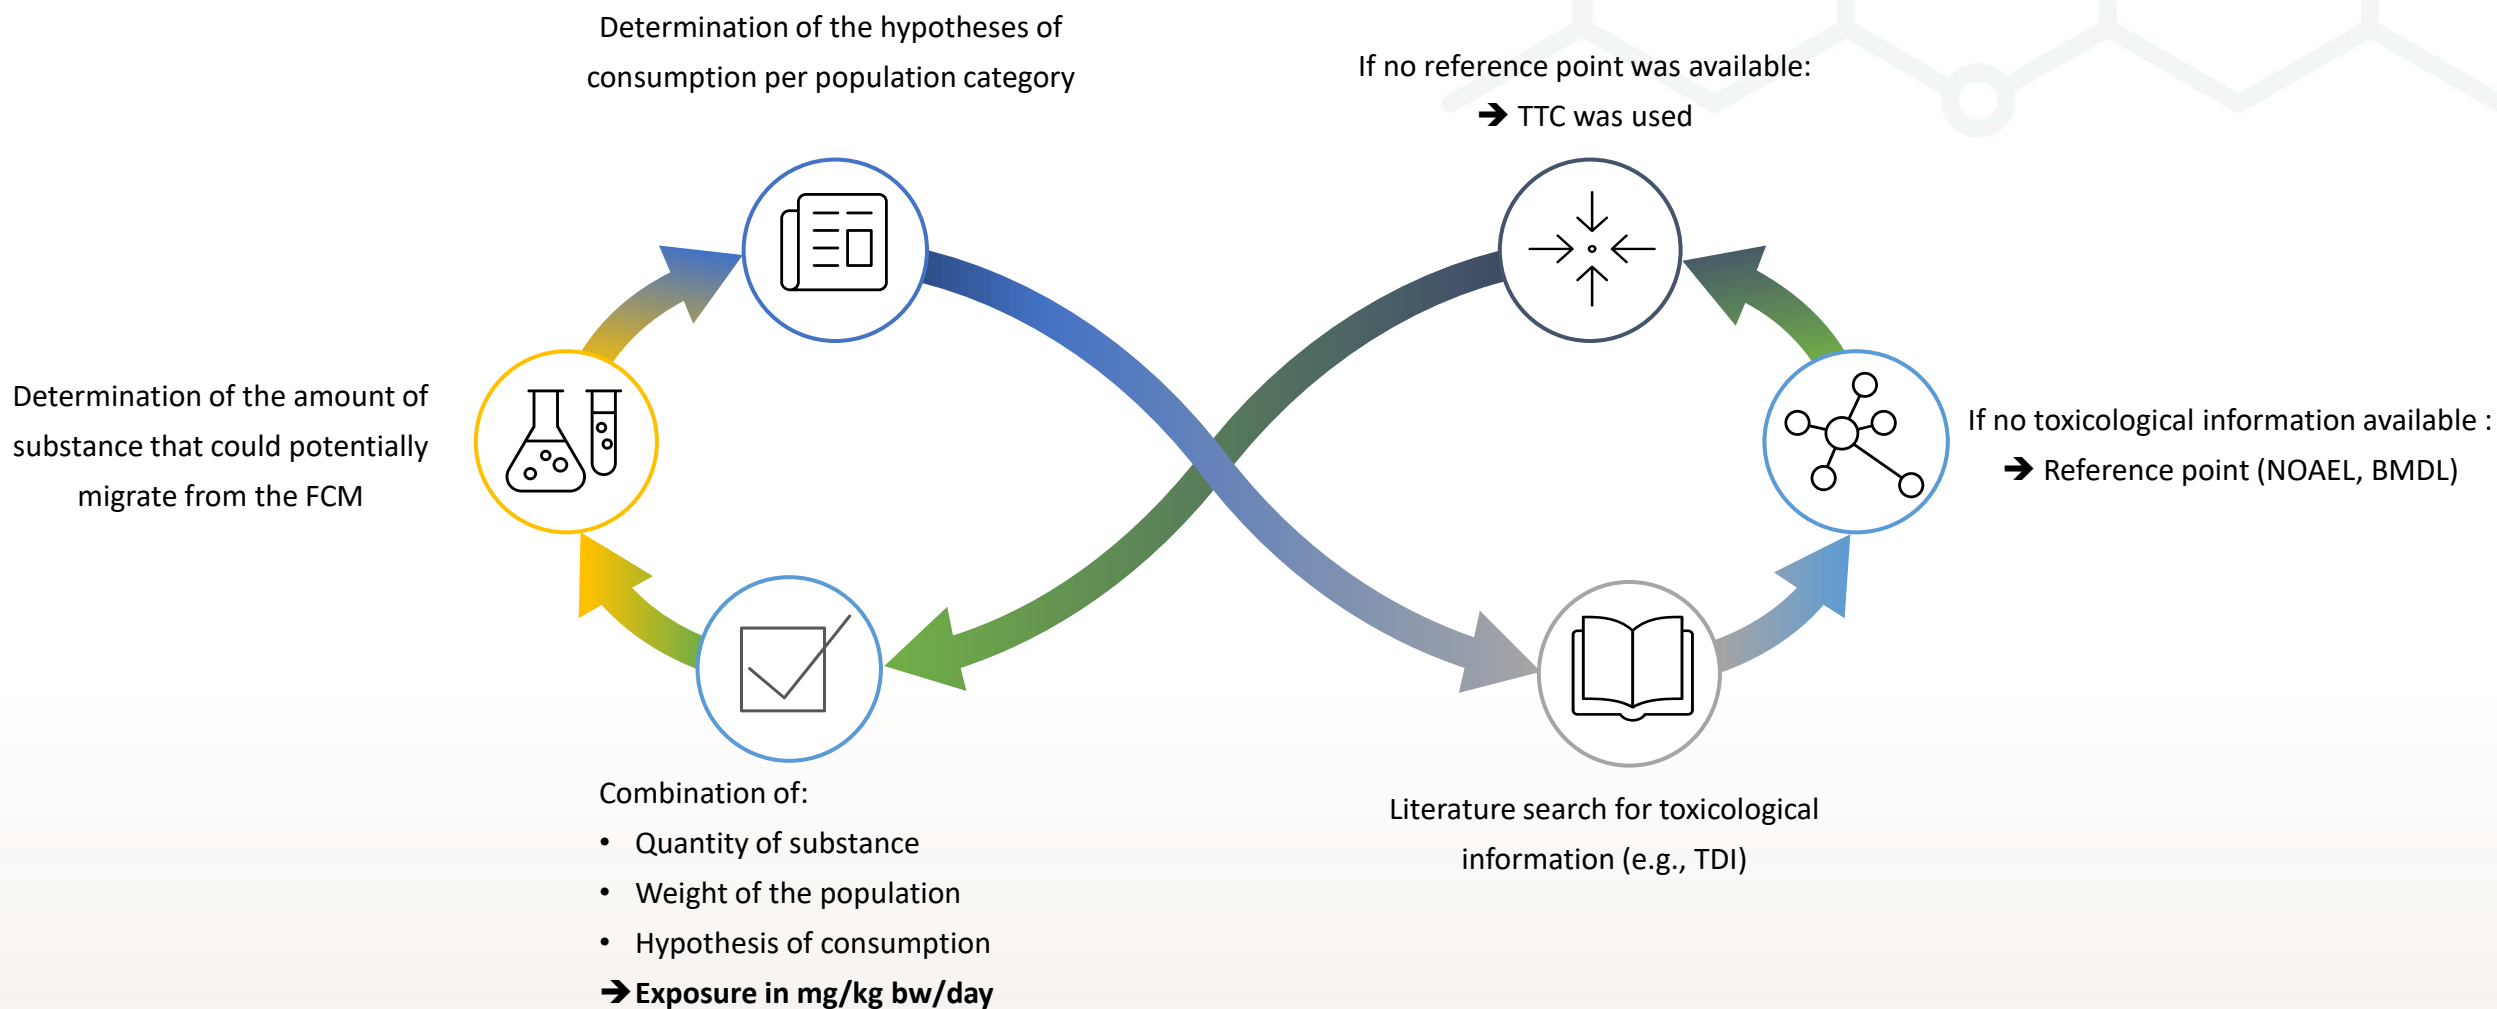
Determination of the hypotheses of consumption per population category

If no reference point was available:
➔ TTC was used

Determination of the amount of substance that could potentially migrate from the FCM

If no toxicological information available :
➔ Reference point (NOAEL, BMDL)

Combination of:
• Quantity of substance
• Weight of the population
• Hypothesis of consumption
➔ **Exposure in mg/kg bw/day**

Literature search for toxicological information (e.g., TDI)